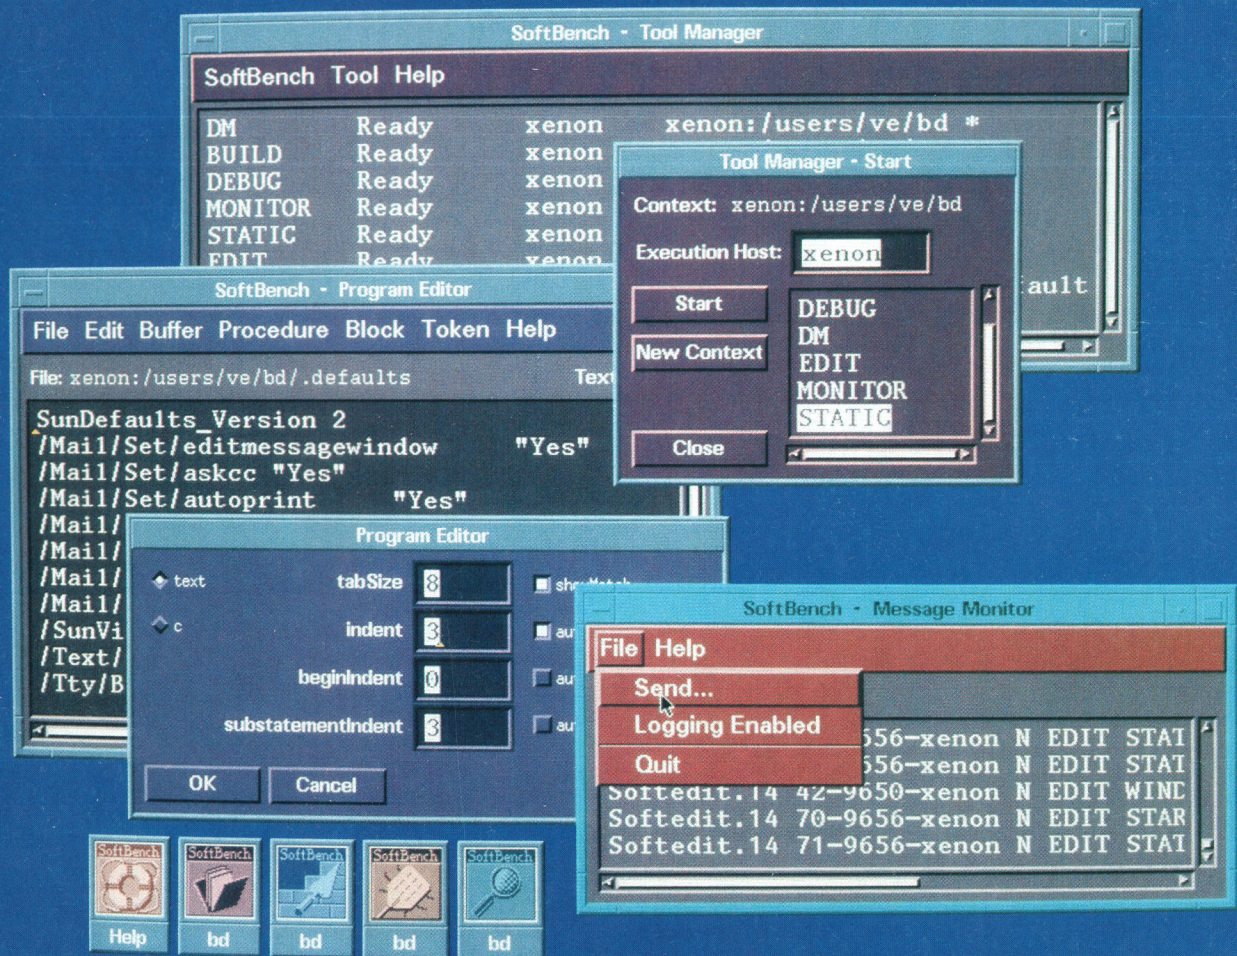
SoftBench - Tool Manager

SoftBench Tool Help

DM Ready xenon xenon:/users/ve/bd *
BUILD Ready xenon
DEBUG Ready xenon
MONITOR Ready xenon
STATIC Ready xenon
EDIT Ready xenon

ault

Tool Manager - Start

Context: xenon:/users/ve/bd

Execution Host: xenon

Start

New Context

Close

DEBUG
DM
EDIT
MONITOR
STATIC

SoftBench - Program Editor

File Edit Buffer Procedure Block Token Help

File: xenon:/users/ve/bd/.defaults

Text

SunDefaults_Version 2
/Mail/Set/editmessagewindow "Yes"
/Mail/Set/askcc "Yes"
/Mail/Set/autoprint "Yes"
/Mail/
/Mail/
/Mail/
/Mail/
/SunVi
/Text/
/Tty/B

Program Editor

text
c

tabSize 8
indent 3
beginIndent 0
substatementIndent 3

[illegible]
au
au
au

OK Cancel

SoftBench - Message Monitor

File Help

Send...
Logging Enabled
Quit

556-xenon N EDIT STAT
556-xenon N EDIT STAT
Softedit.14 42-9650-xenon N EDIT WIND
Softedit.14 70-9656-xenon N EDIT STAR
Softedit.14 71-9656-xenon N EDIT STAT

SoftBench Help
SoftBench bd
SoftBench bd
SoftBench bd
SoftBench bd